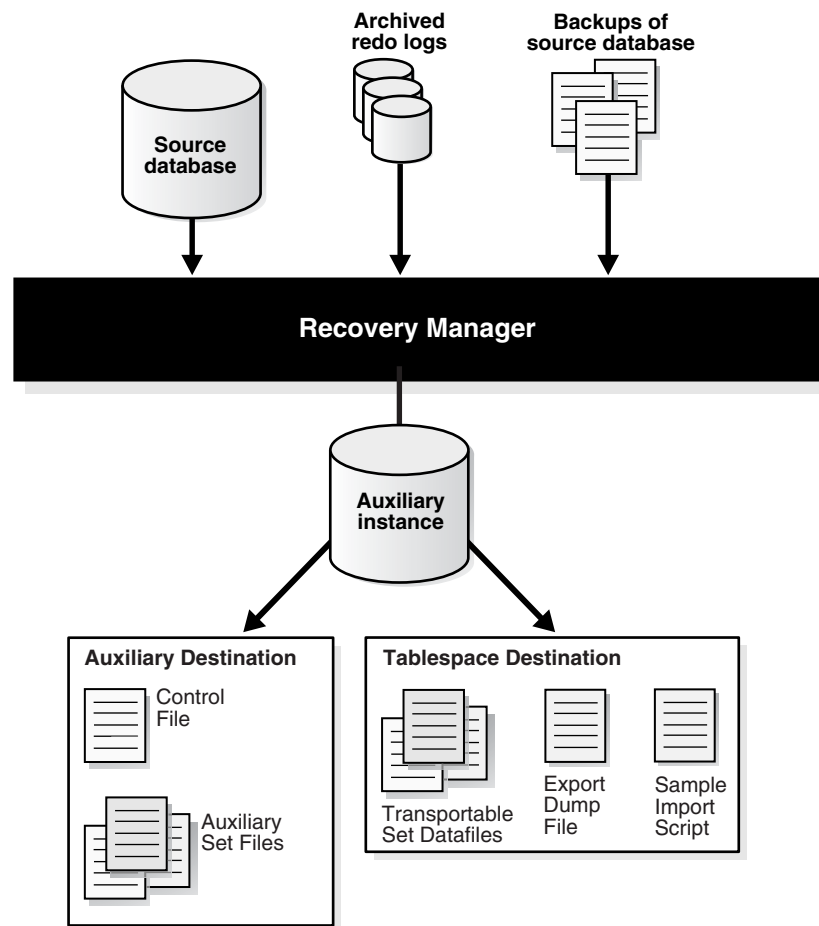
Source database

Archived redo logs

Backups of source database

Recovery Manager

Auxiliary instance

Auxiliary Destination

Control File

Auxiliary Set Files

Tablespace Destination

Transportable Set Datafiles

Export Dump File

Sample Import Script